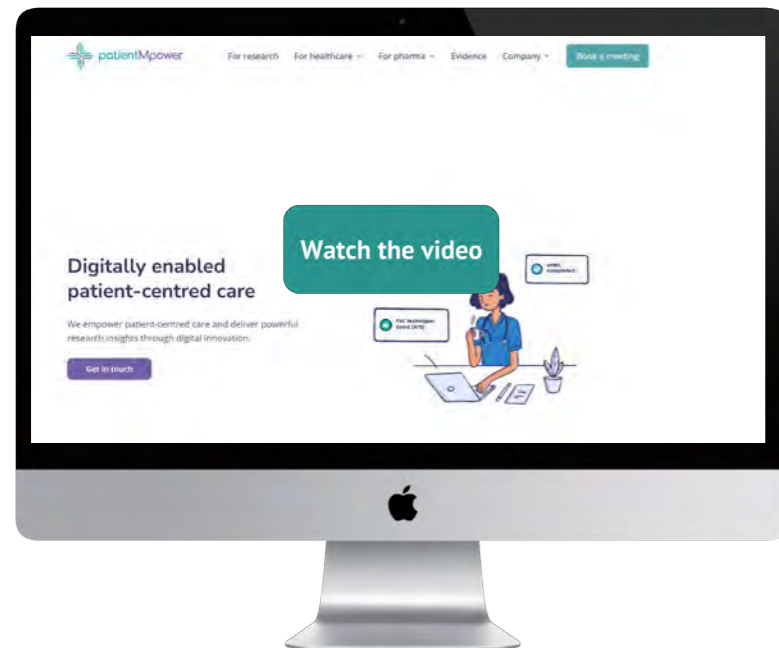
patientMpower

For research  For healthcare  For pharma  Evidence  Company  Book a meeting

Watch the video

Digitally enabled patient-centred care

We empower patient-centred care and deliver powerful research insights through digital innovation.

Get in touch

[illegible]

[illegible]